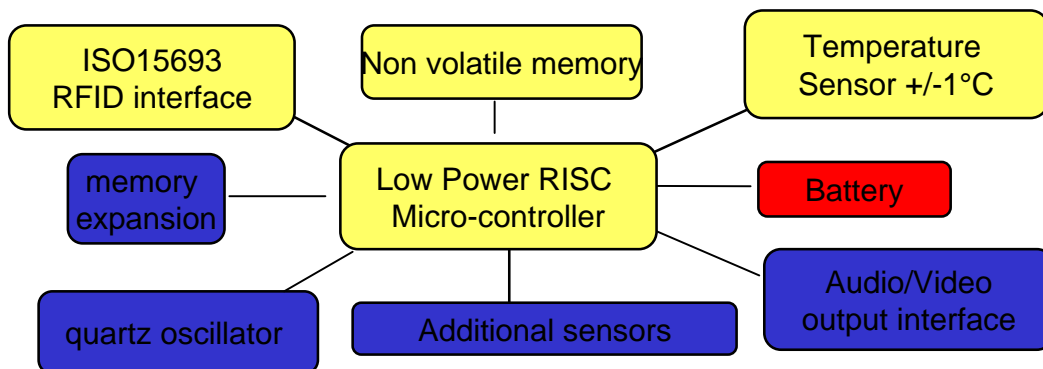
ISO15693
RFID interface

Non volatile memory

Temperature
Sensor +/-1°C

memory
expansion

Low Power RISC
Micro-controller

Battery

quartz oscillator

Additional sensors

Audio/Video
output interface